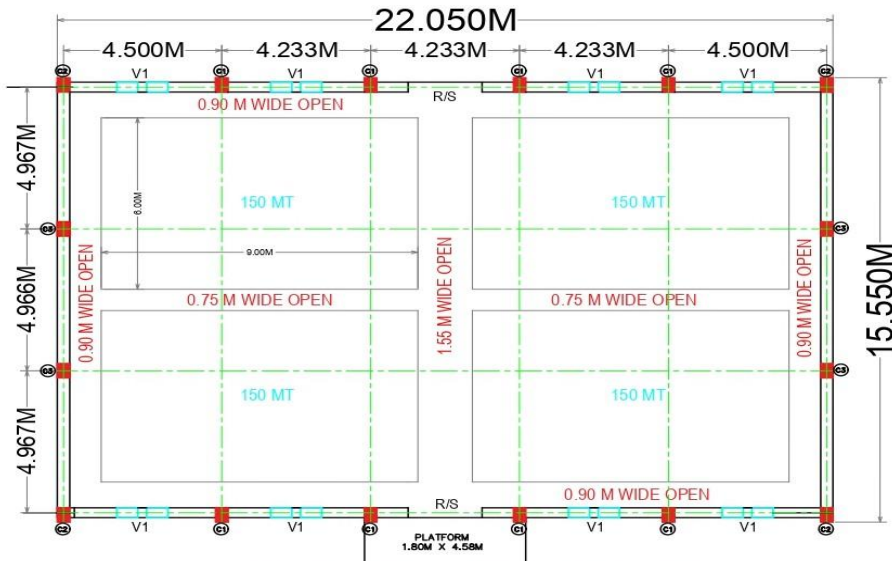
22.050M

4.500M 4.233M 4.233M 4.233M 4.500M

C2 V1 C1 V1 C1 R/S C1 V1 C1 V1 C2

0.90 M WIDE OPEN

4.967M

6.00M

150 MT

150 MT

C3 C3

9.00M

4.966M

0.90 M WIDE OPEN

0.75 M WIDE OPEN

1.55 M WIDE OPEN

0.75 M WIDE OPEN

0.90 M WIDE OPEN

15.550M

C3 C3

150 MT

150 MT

4.967M

R/S

0.90 M WIDE OPEN

C2 V1 C1 V1 C1 C1 V1 C1 V1 C2

PLATFORM
1.80M X 4.58M